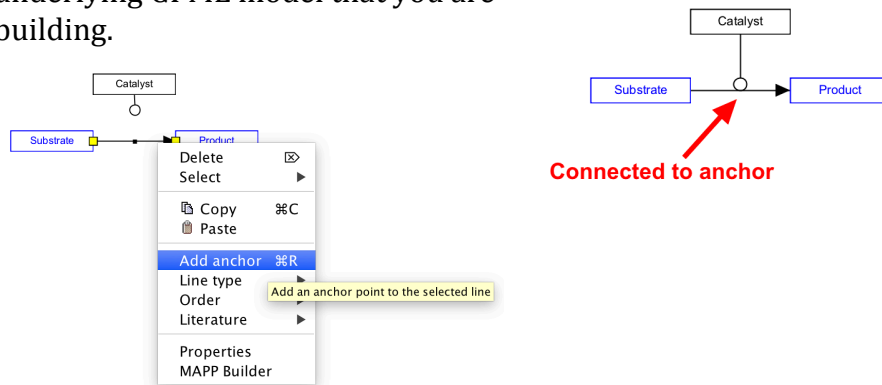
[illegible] GPML model that you are building.

Catalyst

Substrate

Product

Delete
Select

Copy ⌘C
Paste

Add anchor ⌘R
Line type
Order
Literature

Add an anchor point to the selected line

Properties
MAPP Builder

Catalyst

Substrate

Product

Connected to anchor